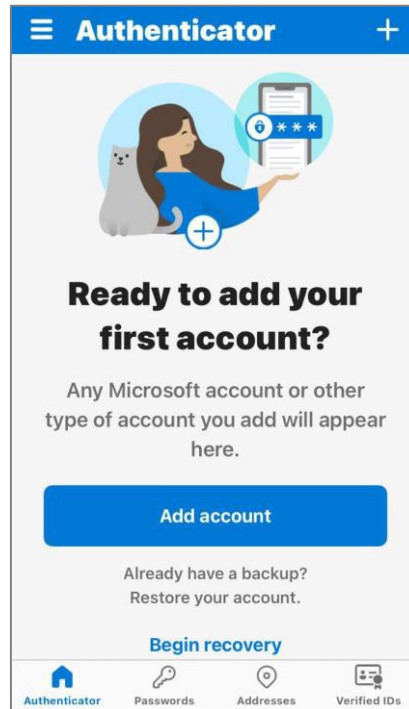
Authenticator

***

Ready to add your first account?

Any Microsoft account or other type of account you add will appear here.

Add account

Already have a backup? Restore your account.

Begin recovery

Authenticator Passwords Addresses Verified IDs